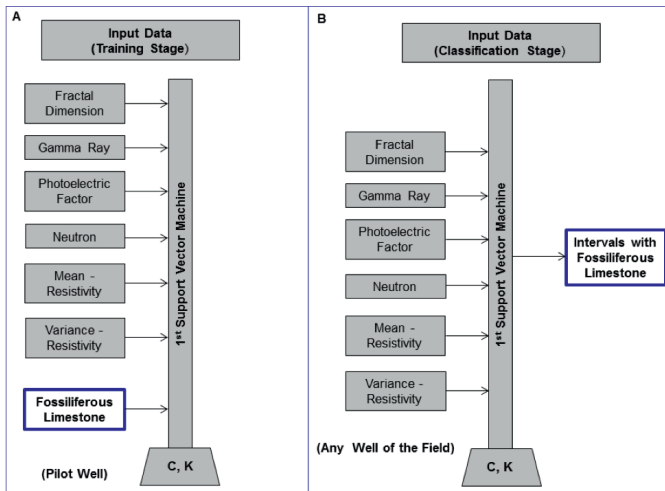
A

Input Data
(Training Stage)

Fractal Dimension

Gamma Ray

Photoelectric Factor

Neutron

Mean - Resistivity

Variance - Resistivity

Fossiliferous Limestone

1$^{st}$ Support Vector Machine

C, K

(Pilot Well)

B

Input Data
(Classification Stage)

Fractal Dimension

Gamma Ray

Photoelectric Factor

Neutron

Mean - Resistivity

Variance - Resistivity

1$^{st}$ Support Vector Machine

Intervals with Fossiliferous Limestone

C, K

(Any Well of the Field)